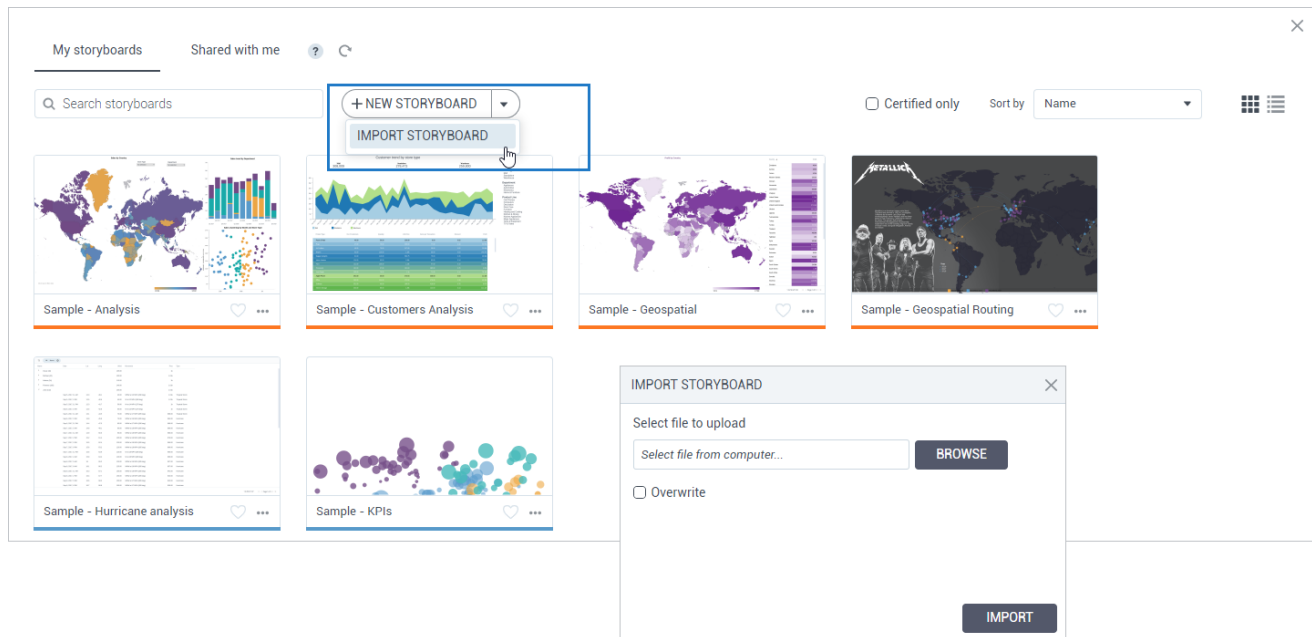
My storyboards

Shared with me

?

Search storyboards

+ NEW STORYBOARD

IMPORT STORYBOARD

Certified only

Sort by

Name

Sample - Analysis

Sample - Customers Analysis

Sample - Geospatial

Sample - Geospatial Routing

Sample - Hurricane analysis

Sample - KPIs

IMPORT STORYBOARD

Select file to upload

Select file from computer...

BROWSE

Overwrite

IMPORT